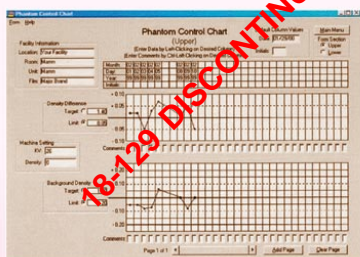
Phantom Control Chart

Form Help

Phantom Control Chart
(Upper)
[Enter Data by Left-Clicking on Desired Column]
[Enter Comments by Clicking on Desired Column]

Main Menu

Facility Information
Location: Your Facility
Room: Mammo
Unit: Mammo
Film: Major Brand

Month
Day
Year
Initials

Initials

Form Section
Upper
Lower

Density Difference
Target
Limit

+ 0.10
+ 0.05
- 0.05
- 0.10

Machine Setting
KV 28
Density 0

Comments

Background Density
Target
Limit

+ 0.10
+ 0.05
- 0.05
- 0.10

Comments

Page 1 of 1

Add Page
Clear Page

18-129 DISCONTINUED